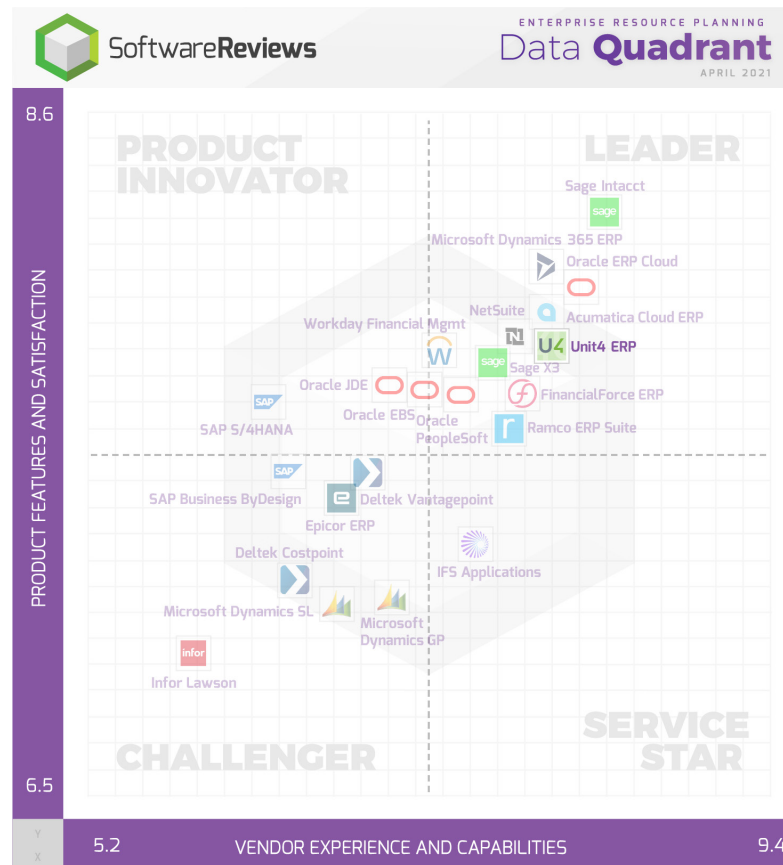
SoftwareReviews

ENTERPRISE RESOURCE PLANNING
Data Quadrant
APRIL 2021

8.6

PRODUCT FEATURES AND SATISFACTION

6.5

PRODUCT INNOVATOR

LEADER

Sage Intacct
sage

Microsoft Dynamics 365 ERP

Oracle ERP Cloud

NetSuite

Acumatica Cloud ERP

Workday Financial Mgmt

U4 Unit4 ERP

sage Sage X3

Oracle JDE

FinancialForce ERP

SAP

Oracle EBS

Oracle PeopleSoft

Ramco ERP Suite

SAP S/4HANA

SAP

SAP Business ByDesign

Deltek Vantagepoint

Epicor ERP

Deltek Costpoint

IFS Applications

Microsoft Dynamics SL

Microsoft Dynamics GP

infor

Infor Lawson

SERVICE STAR

CHALLENGER

Y
X

5.2

VENDOR EXPERIENCE AND CAPABILITIES

9.4